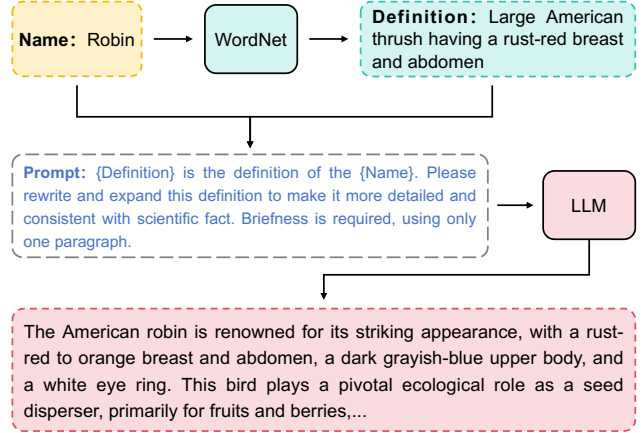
Name: Robin

WordNet

Definition: Large American thrush having a rust-red breast and abdomen

Prompt: {Definition} is the definition of the {Name}. Please rewrite and expand this definition to make it more detailed and consistent with scientific fact. Briefness is required, using only one paragraph.

LLM

The American robin is renowned for its striking appearance, with a rust-red to orange breast and abdomen, a dark grayish-blue upper body, and a white eye ring. This bird plays a pivotal ecological role as a seed disperser, primarily for fruits and berries,...